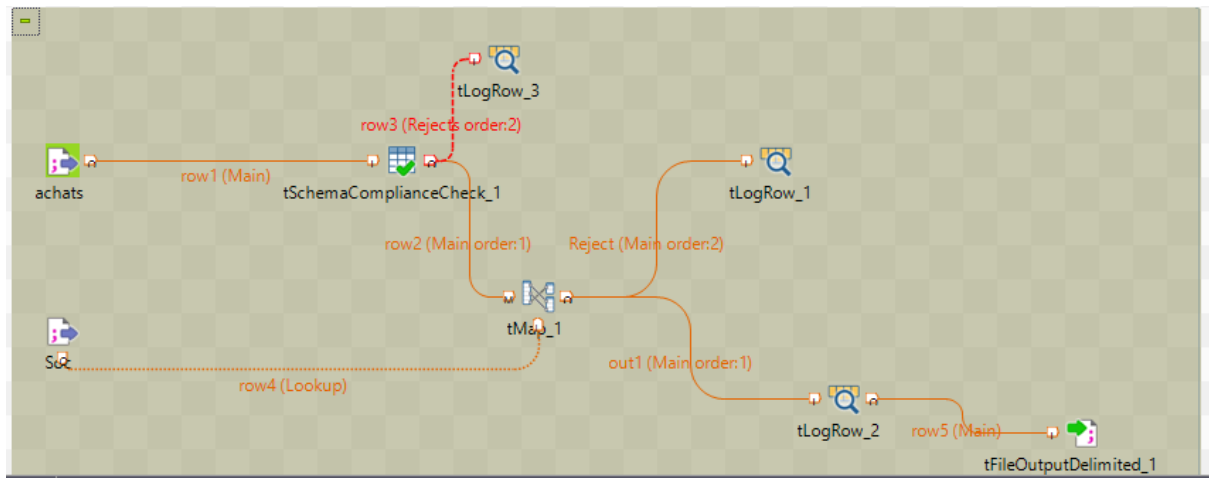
tLogRow_3

row3 (Rejects order:2)

achats

row1 (Main)

tSchemaComplianceCheck_1

tLogRow_1

row2 (Main order:1)

Reject (Main order:2)

tMap_1

Soc

row4 (Lookup)

out1 (Main order:1)

tLogRow_2

row5 (Main)

tFileOutputDelimited_1